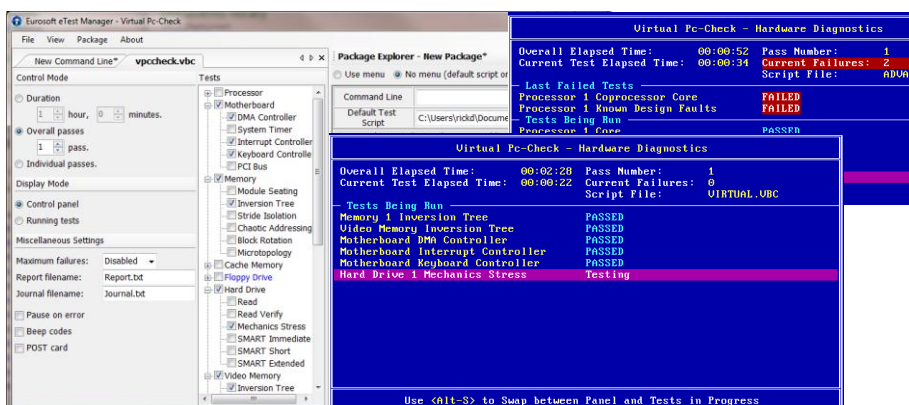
Eurosoft eTest Manager - Virtual Pc-Check

File View Package About

New Command Line* vpccheck.vbc

Control Mode

Duration

1 hour, 0 minutes.

Overall passes

1 pass.

Individual passes.

Display Mode

Control panel

Running tests

Miscellaneous Settings

Maximum failures: Disabled

Report filename: Report.txt

Journal filename: Journal.txt

Pause on error

Beep codes

POST card

Tests

Processor

Motherboard

DMA Controller

System Timer

Interrupt Controller

Keyboard Controller

PCI Bus

Memory

Module Seating

Inversion Tree

Stride Isolation

Chaotic Addressing

Block Rotation

Microtopology

Cache Memory

Floppy Drive

Hard Drive

Read

Read Verify

Mechanics Stress

SMART Immediate

SMART Short

SMART Extended

Video Memory

Inversion Tree

Package Explorer - New Package*

Use menu No menu (default script or

Command Line

Default Test Script C:\Users\rickd\Docume

Virtual Pc-Check - Hardware Diagnostics

Overall Elapsed Time: 00:00:52 Pass Number: 1
Current Test Elapsed Time: 00:00:34 Current Failures: 2
Script File: ADVA

Last Failed Tests
Processor 1 Coprocessor Core FAILED
Processor 1 Known Design Faults FAILED

Tests Being Run
Processor 1 Core PASSED

Virtual Pc-Check - Hardware Diagnostics

Overall Elapsed Time: 00:02:28 Pass Number: 1
Current Test Elapsed Time: 00:00:22 Current Failures: 0
Script File: VIRTUAL.VBC

Tests Being Run
Memory 1 Inversion Tree PASSED
Video Memory Inversion Tree PASSED
Motherboard DMA Controller PASSED
Motherboard Interrupt Controller PASSED
Motherboard Keyboard Controller PASSED
Hard Drive 1 Mechanics Stress Testing

Use <Alt-S> to Swap between Panel and Tests in Progress